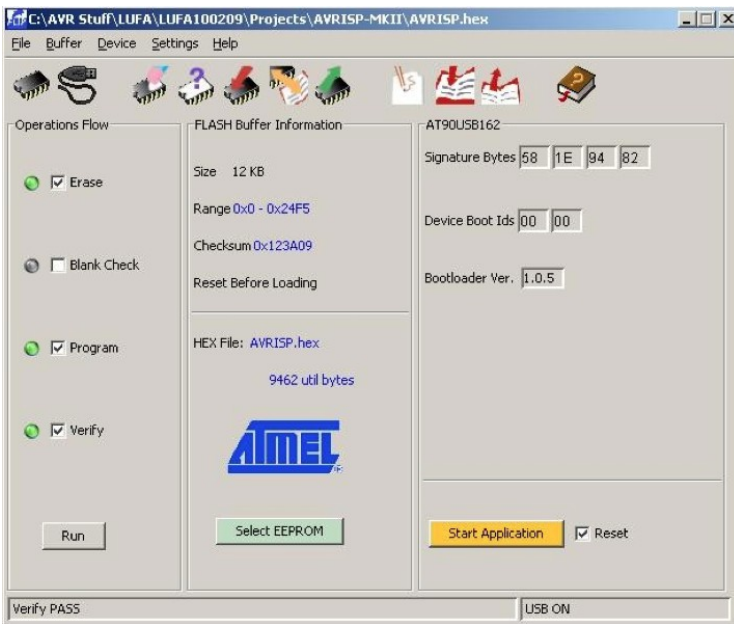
C:\AVR Stuff\LUFA\LUFA100209\Projects\AVRISP-MKII\AVRISP.hex

File Buffer Device Settings Help

Operations Flow

Erase

Blank Check

Program

Verify

Run

FLASH Buffer Information

Size 12 KB

Range 0x0 - 0x24F5

Checksum 0x123A09

Reset Before Loading

HEX File: AVRISP.hex

9462 util bytes

ATMEL

Select EEPROM

AT90USB162

Signature Bytes 58 1E 94 82

Device Boot Ids 00 00

Bootloader Ver. 1.0.5

Start Application

Reset

Verify PASS

USB ON